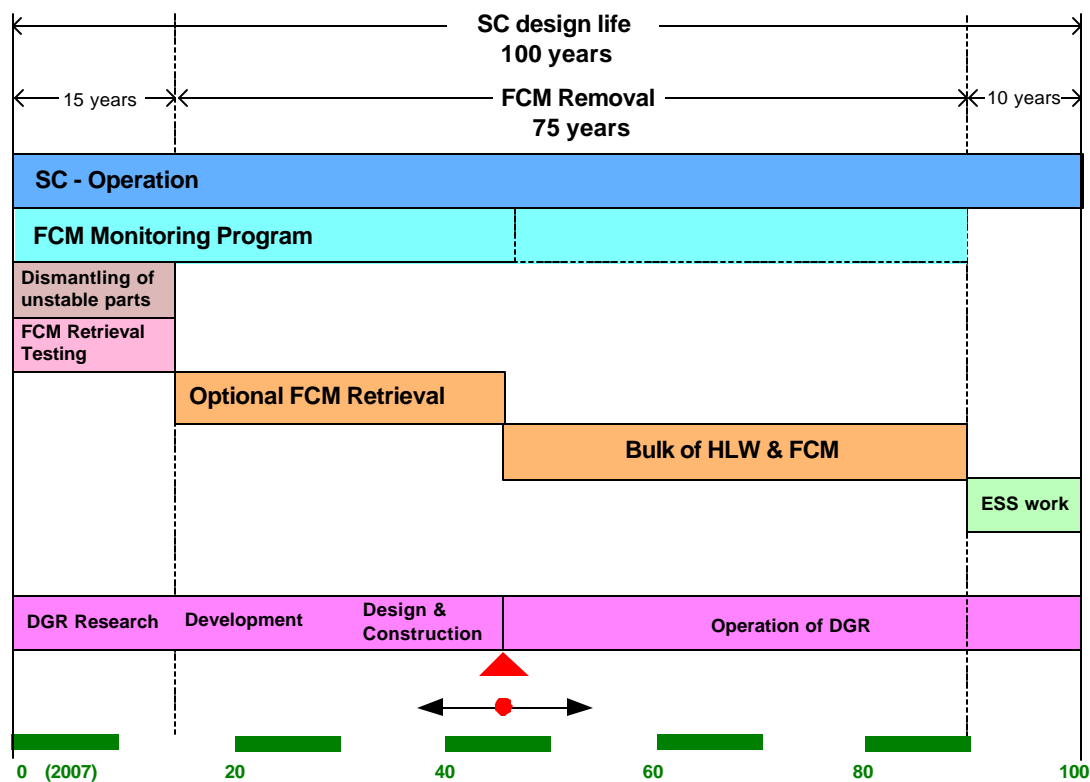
SC design life
100 years

15 years

FCM Removal
75 years

10 years

SC - Operation

FCM Monitoring Program

Dismantling of unstable parts

FCM Retrieval Testing

Optional FCM Retrieval

Bulk of HLW & FCM

ESS work

DGR Research

Development

Design & Construction

Operation of DGR

0 (2007)

20

40

60

80

100